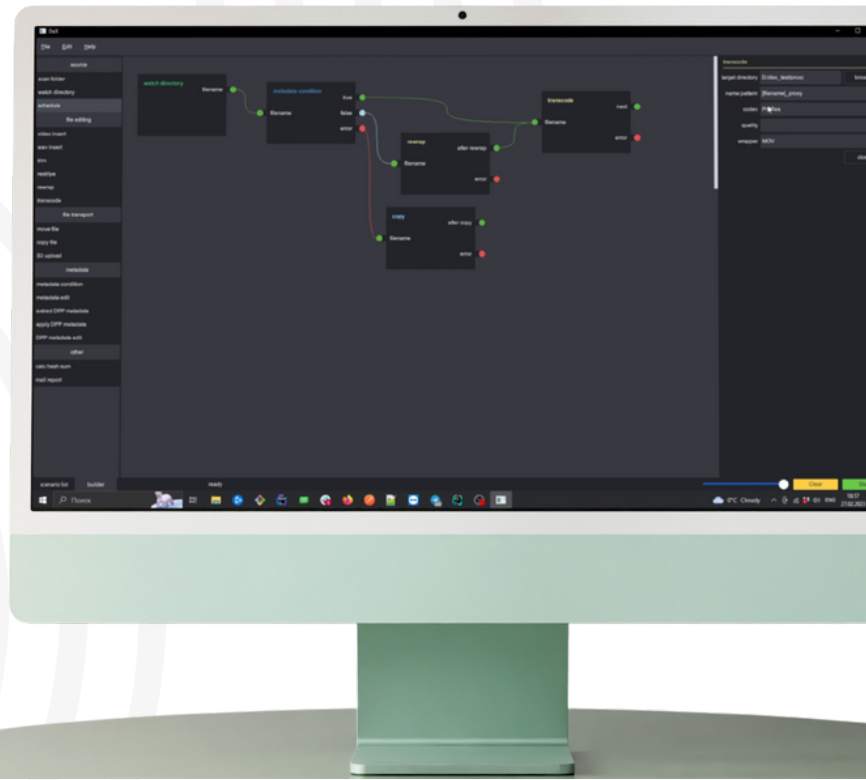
5x5

File Edit Help

source
scan folder
watch directory
schedule
file editing
video insert
wav insert
trim
restripe
rewrap
transcode
file transport
move file
copy file
S3 upload
metadata
metadata condition
metadata edit
extract DPP metadata
apply DPP metadata
DPP metadata edit
other
calc hash sum
mail report

watch directory
filename

metadata condition
filename
true
false
error

rewrap
filename
after rewrap
error

copy
filename
after copy
error

transcode
filename
next
error

transcode
target directory D:/dev_test/proxy
name pattern {filename}_proxy
codec ProRes
quality
wrapper MOV

scenario list builder ready

Clear

Поиск

8°C Cloudy ENG 18:57 27.02.202